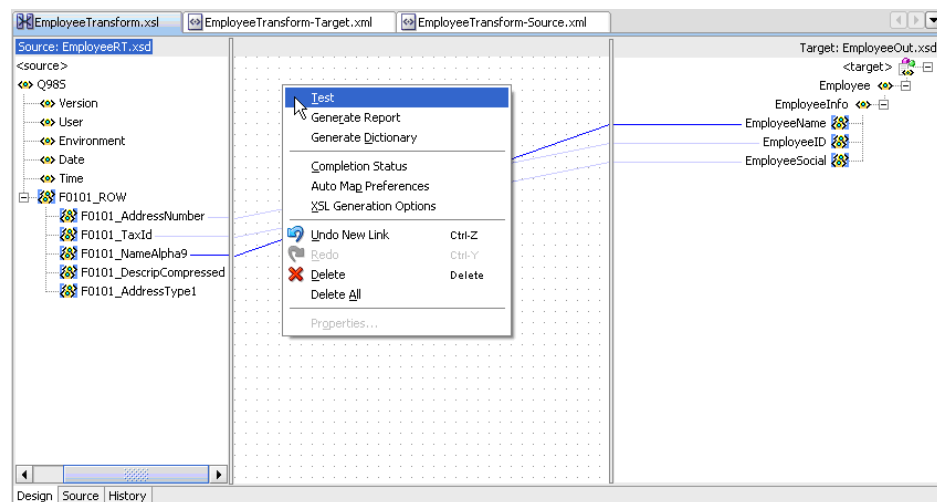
EmployeeTransform.xsl | EmployeeTransform-Target.xml | EmployeeTransform-Source.xml

Source: EmployeeRT.xsd
<source>
Q985
Version
User
Environment
Date
Time
F0101_ROW
F0101_AddressNumber
F0101_TaxId
F0101_NameAlpha9
F0101_DescripCompressed
F0101_AddressType1

Test
Generate Report
Generate Dictionary
Completion Status
Auto Map Preferences
XSL Generation Options
Undo New Link Ctrl-Z
Redo Ctrl-Y
Delete Delete
Delete All
Properties...

Target: EmployeeOut.xsd
<target>
Employee
EmployeeInfo
EmployeeName
EmployeeID
EmployeeSocial

Design | Source | History